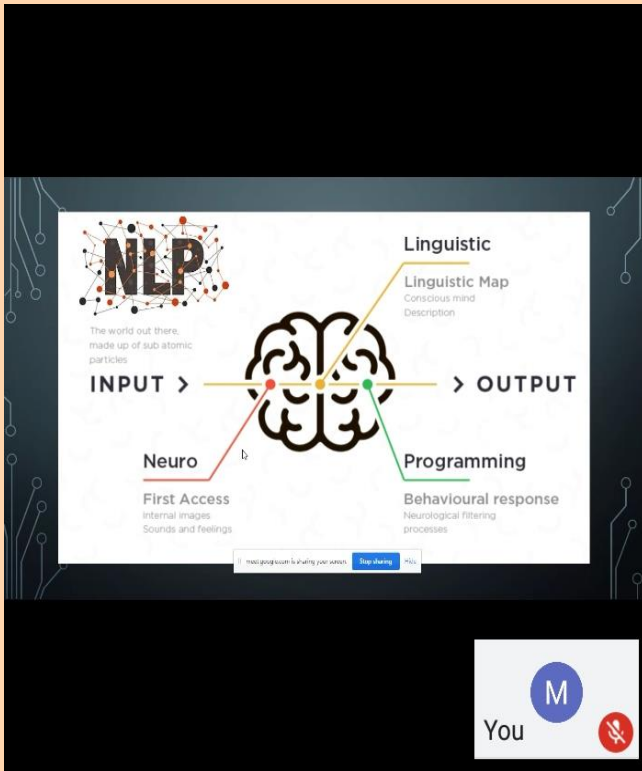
NLP

The world out there, made up of sub atomic particles

INPUT >

> OUTPUT

Linguistic

Linguistic Map
Conscious mind
Description

Neuro

First Access
Internal images
Sounds and feelings

Programming

Behavioural response
Neurological filtering processes

meet.google.com is sharing your screen. Stop sharing Hide

M

You